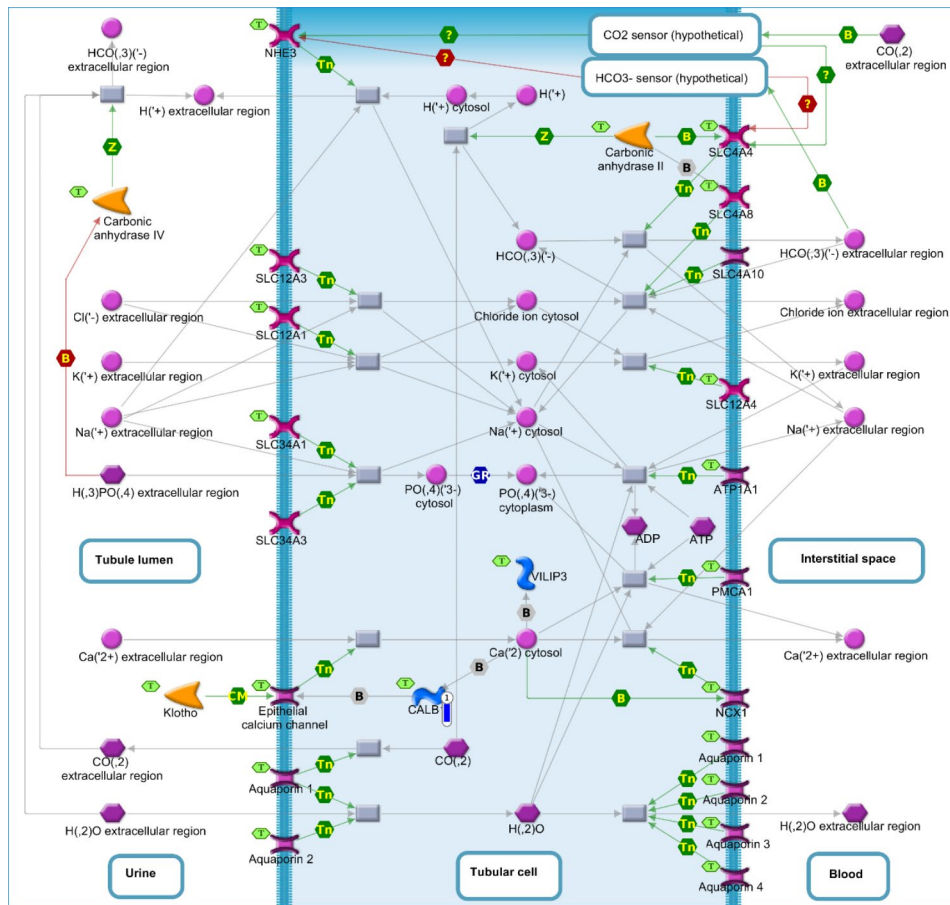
T NHE3
HCO(,3)(-) extracellular region
CO2 sensor (hypothetical)
?
?
B
CO(,2) extracellular region
HCO3- sensor (hypothetical)
?
Tn
H('+) extracellular region
H('+) cytosol
H('+)
?
Z
T
B
T
Carbonic anhydrase II
SLC4A4
B
Z
T
Tn
SLC4A8
T
Carbonic anhydrase IV
B
Tn
HCO(,3)(-)
HCO(,3)(-) extracellular region
T
SLC12A3
Tn
Tn
SLC4A10
Cl(-) extracellular region
Chloride ion cytosol
Chloride ion extracellular region
SLC12A1
Tn
B
K('+) extracellular region
K('+) cytosol
K('+) extracellular region
Tn
T
T
SLC12A4
Na('+) extracellular region
SLC34A1
Na('+) cytosol
Na('+) extracellular region
Tn
T
H(,3)PO(,4) extracellular region
PO(,4)('3-) cytosol
GR
PO(,4)('3-) cytoplasm
Tn
ATP1A1
Tn
SLC34A3
ADP
ATP
Tubule lumen
Interstitial space
T
VILIP3
Tn
T
PMCA1
B
Ca('2+) extracellular region
Ca('2) cytosol
Ca('2+) extracellular region
Tn
B
Tn
T
CM
T
B
T
B
Klotho
Epithelial calcium channel
CALB
1
NCX1
T
Aquaporin 1
CO(,2) extracellular region
Tn
CO(,2)
T
Tn
Aquaporin 1
Tn
Aquaporin 2
H(,2)O extracellular region
Tn
H(,2)O
Tn
H(,2)O extracellular region
T
Tn
Aquaporin 3
Aquaporin 2
Tn
Aquaporin 4
Urine
Tubular cell
Blood